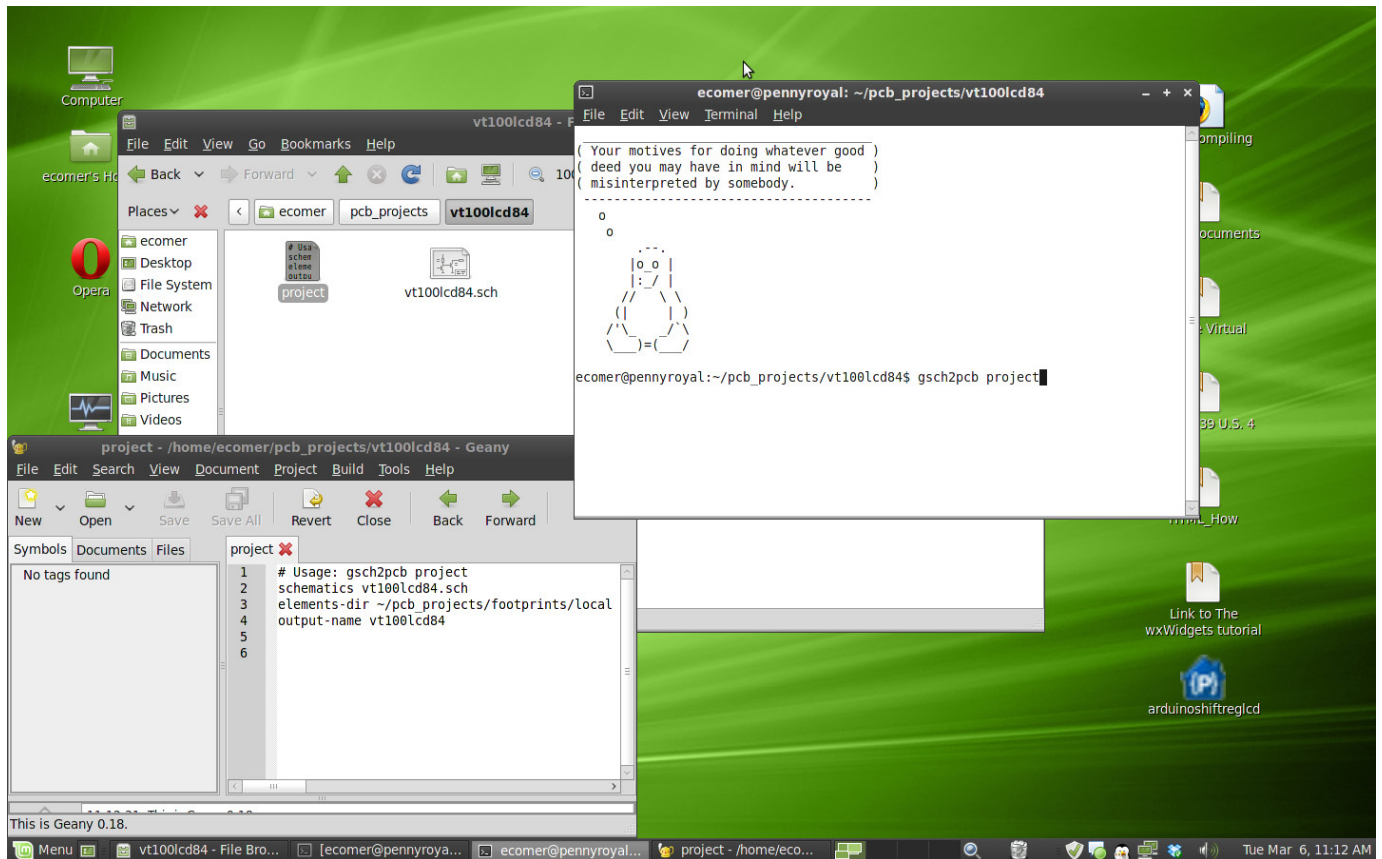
Computer

ecomer's Ho

Opera

vt100lcd84 - F

File Edit View Go Bookmarks Help

Back Forward

Places

ecomer pcb_projects vt100lcd84

ecomer
Desktop
File System
Network
Trash
Documents
Music
Pictures
Videos

project

vt100lcd84.sch

ecomer@pennyroyal: ~/pcb_projects/vt100lcd84

File Edit View Terminal Help

( Your motives for doing whatever good )
( deed you may have in mind will be )
( misinterpreted by somebody. )

ecomer@pennyroyal:~/pcb_projects/vt100lcd84$ gsch2pcb project

ompiling

ocuments

Virtual

39 U.S. 4

How

Link to The wxWidgets tutorial

arduinoshiftreglcd

project - /home/ecomer/pcb_projects/vt100lcd84 - Geany

File Edit Search View Document Project Build Tools Help

New Open Save Save All Revert Close Back Forward

Symbols Documents Files

No tags found

project

1 # Usage: gsch2pcb project
2 schematics vt100lcd84.sch
3 elements-dir ~/pcb_projects/footprints/local
4 output-name vt100lcd84
5
6

This is Geany 0.18.

Menu vt100lcd84 - File Bro... [ecomer@pennyroya... ecomer@pennyroyal... project - /home/eco... Tue Mar 6, 11:12 AM